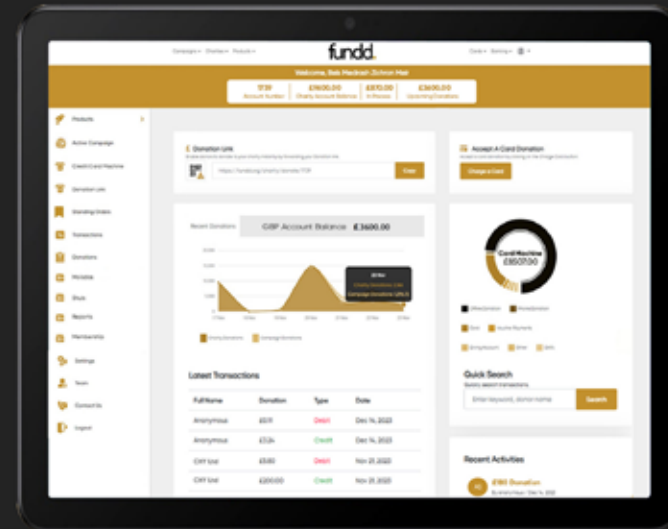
Campaigns ▾ Charities ▾ Products ▾

fundd.

Cards ▾ Banking ▾

Welcome, Beis Medrash Zichron Meir

| 1739 | £1600.00 | £870.00 | £3600.00 |
|---|---|---|---|
| Account Number | Charity Account Balance | In Process | Upcoming Donations |

Products

Active Campaign

Credit Card Machine

Donation Link

Standing Orders

Transactions

Donations

Vouchers

Stubs

Reports

Membership

Settings

Team

Contact Us

Logout

Donation Link

https://fundd.org/charity/donate/1739

Copy

Accept A Card Donation

Charge a Card

Recent Donations

GBP Account Balance £3600.00

Card Machine £8507.00

Quick Search

Enter keyword, donor name

Search

Latest Transactions

| Full Name | Donation | Type | Date |
|---|---|---|---|
| Anonymous | £611 | Debit | Dec 14, 2023 |
| Anonymous | £124 | Credit | Dec 14, 2023 |
| CHY Ltd | £580 | Debit | Nov 21, 2023 |
| CHY Ltd | £200.00 | Credit | Nov 21, 2023 |

Recent Activities

£180 Donation